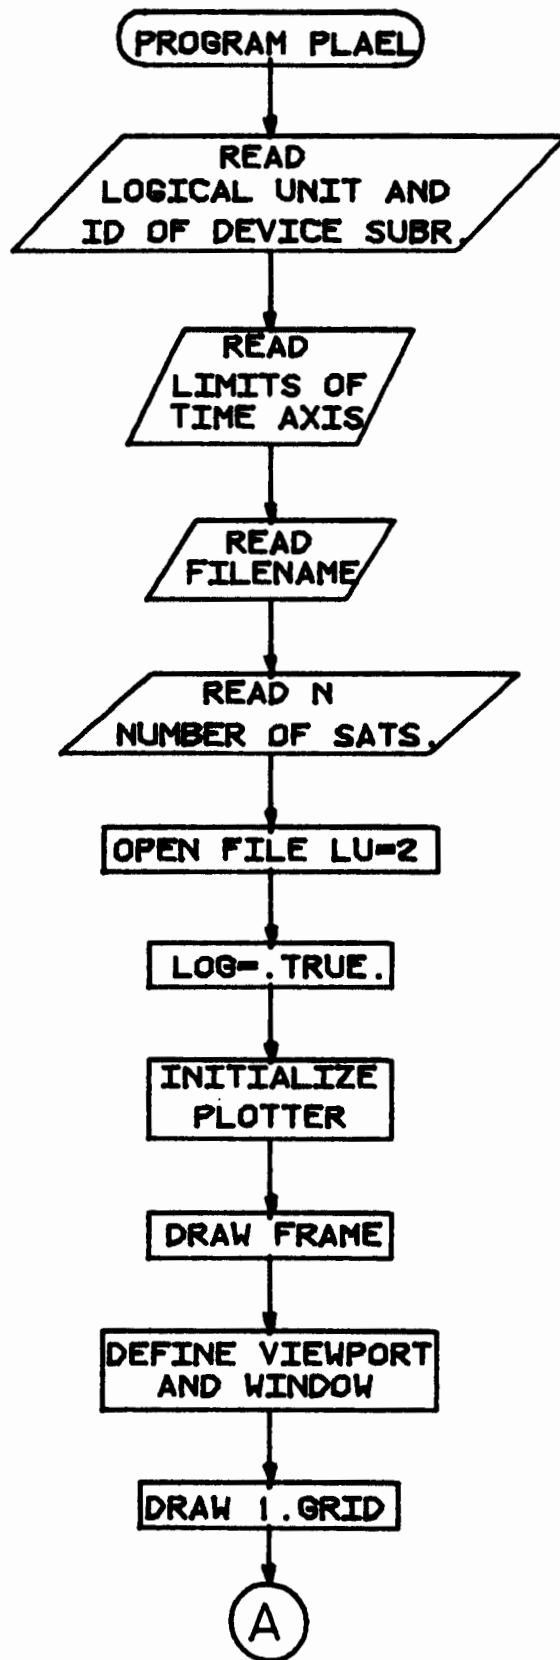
PROGRAM PLAEL

READ
LOGICAL UNIT AND
ID OF DEVICE SUBR.

READ
LIMITS OF
TIME AXIS

READ
FILENAME

READ N
NUMBER OF SATS.

OPEN FILE LU=2

LOG=.TRUE.

INITIALIZE
PLOTTER

DRAW FRAME

DEFINE VIEWPORT
AND WINDOW

DRAW 1.GRID

A